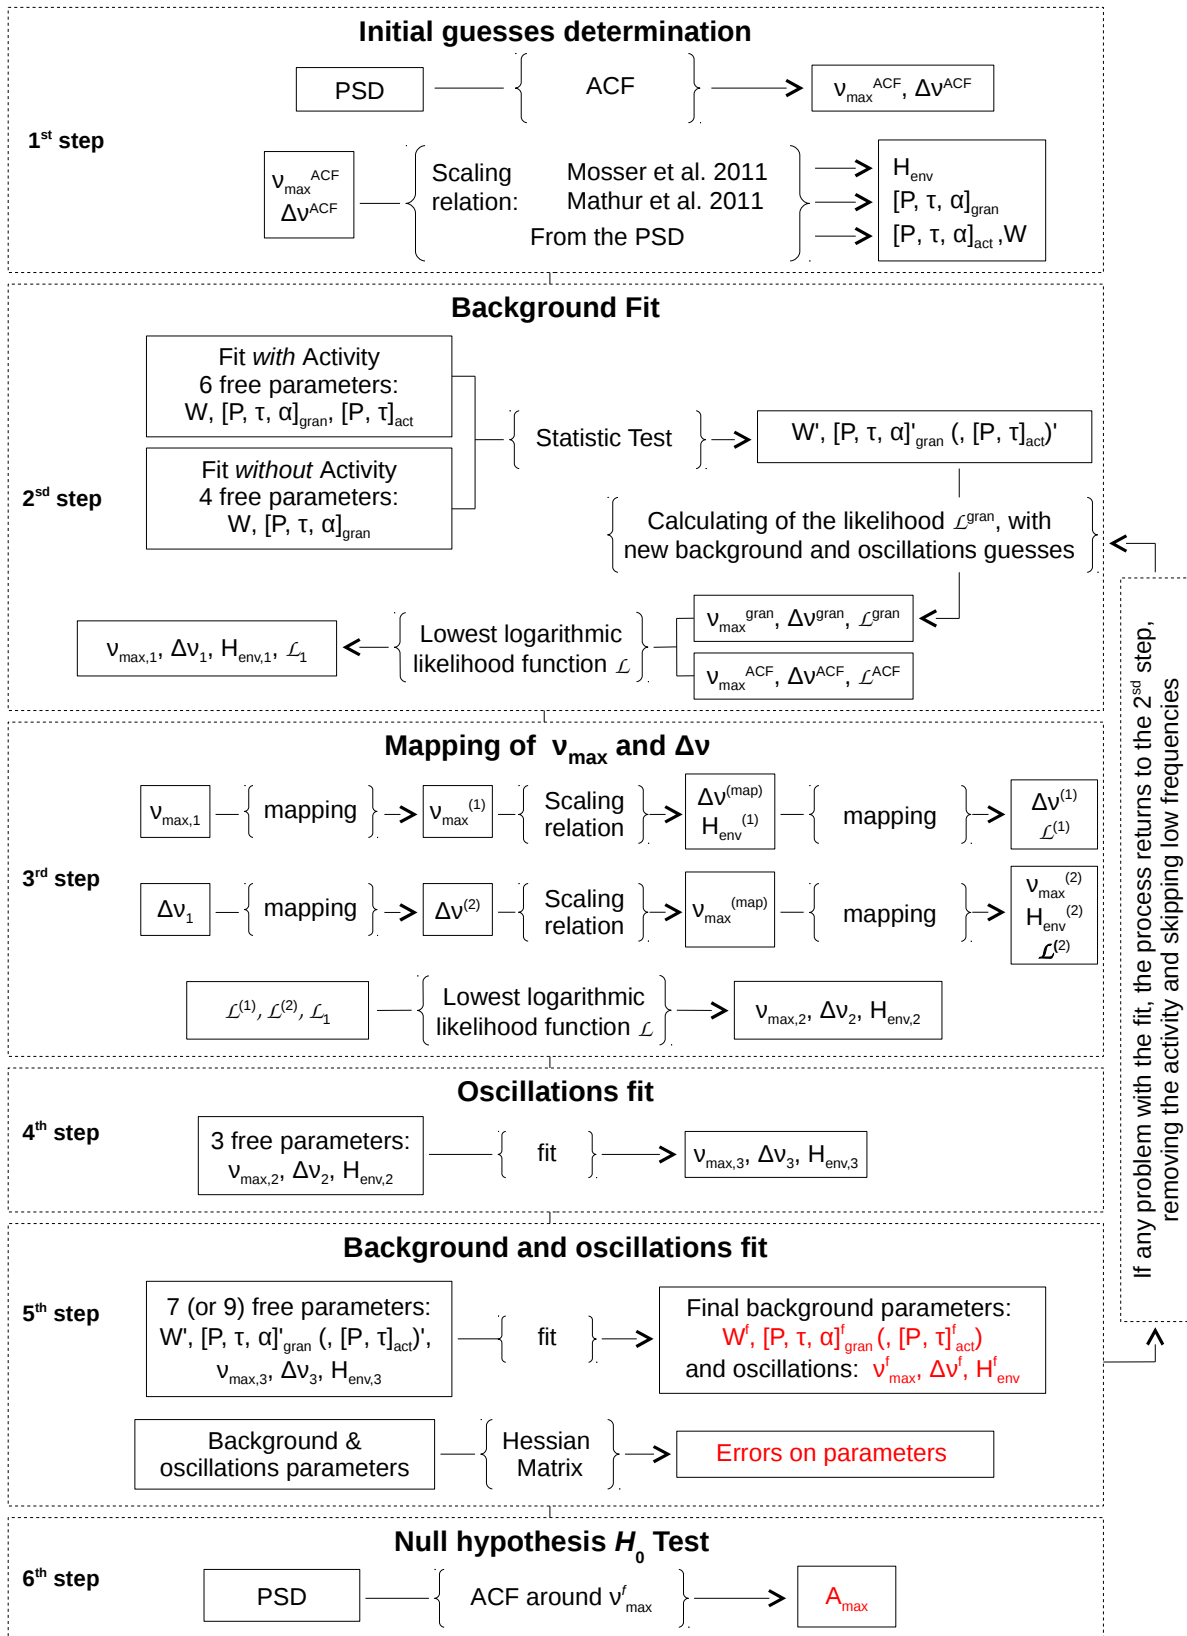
Initial guesses determination

1$^{st}$ step

PSD

ACF

$\nu_{max}^{ACF}$, $\Delta\nu^{ACF}$

$\nu_{max}^{ACF}$
$\Delta\nu^{ACF}$

Scaling relation:

Mosser et al. 2011
Mathur et al. 2011
From the PSD

$H_{env}$
$[P, \tau, \alpha]_{gran}$
$[P, \tau, \alpha]_{act}$ ,W

Background Fit

2$^{sd}$ step

Fit *with* Activity
6 free parameters:
W, $[P, \tau, \alpha]_{gran}$, $[P, \tau]_{act}$

Fit *without* Activity
4 free parameters:
W, $[P, \tau, \alpha]_{gran}$

Statistic Test

W', $[P, \tau, \alpha]'_{gran}$ (, $[P, \tau]_{act}$)'

Calculating the likelihood $\mathcal{L}^{gran}$, with new background and oscillations guesses

$\nu_{max}^{gran}$, $\Delta\nu^{gran}$, $\mathcal{L}^{gran}$

$\nu_{max}^{ACF}$, $\Delta\nu^{ACF}$, $\mathcal{L}^{ACF}$

Lowest logarithmic likelihood function $\mathcal{L}$

$\nu_{max,1}$, $\Delta\nu_1$, $H_{env,1}$, $\mathcal{L}_1$

Mapping of $\nu_{max}$ and $\Delta\nu$

3$^{rd}$ step

$\nu_{max,1}$

mapping

$\nu_{max}^{(1)}$

Scaling relation

$\Delta\nu^{(map)}$
$H_{env}^{(1)}$

mapping

$\Delta\nu^{(1)}$
$\mathcal{L}^{(1)}$

$\Delta\nu_1$

mapping

$\Delta\nu^{(2)}$

Scaling relation

$\nu_{max}^{(map)}$

mapping

$\nu_{max}^{(2)}$
$H_{env}^{(2)}$
$\mathcal{L}^{(2)}$

$\mathcal{L}^{(1)}$, $\mathcal{L}^{(2)}$, $\mathcal{L}_1$

Lowest logarithmic likelihood function $\mathcal{L}$

$\nu_{max,2}$, $\Delta\nu_2$, $H_{env,2}$

Oscillations fit

4$^{th}$ step

3 free parameters:
$\nu_{max,2}$, $\Delta\nu_2$, $H_{env,2}$

fit

$\nu_{max,3}$, $\Delta\nu_3$, $H_{env,3}$

Background and oscillations fit

5$^{th}$ step

7 (or 9) free parameters:
W', $[P, \tau, \alpha]'_{gran}$ (, $[P, \tau]_{act}$)',
$\nu_{max,3}$, $\Delta\nu_3$, $H_{env,3}$

fit

Final background parameters:
$W^f$, $[P, \tau, \alpha]^f_{gran}$ (, $[P, \tau]^f_{act}$)
and oscillations: $\nu^f_{max}$, $\Delta\nu^f$, $H^f_{env}$

Background & oscillations parameters

Hessian Matrix

Errors on parameters

Null hypothesis $H_0$ Test

6$^{th}$ step

PSD

ACF around $\nu^f_{max}$

$A_{max}$

If any problem with the fit, the process returns to the 2$^{sd}$ step, removing the activity and skipping low frequencies